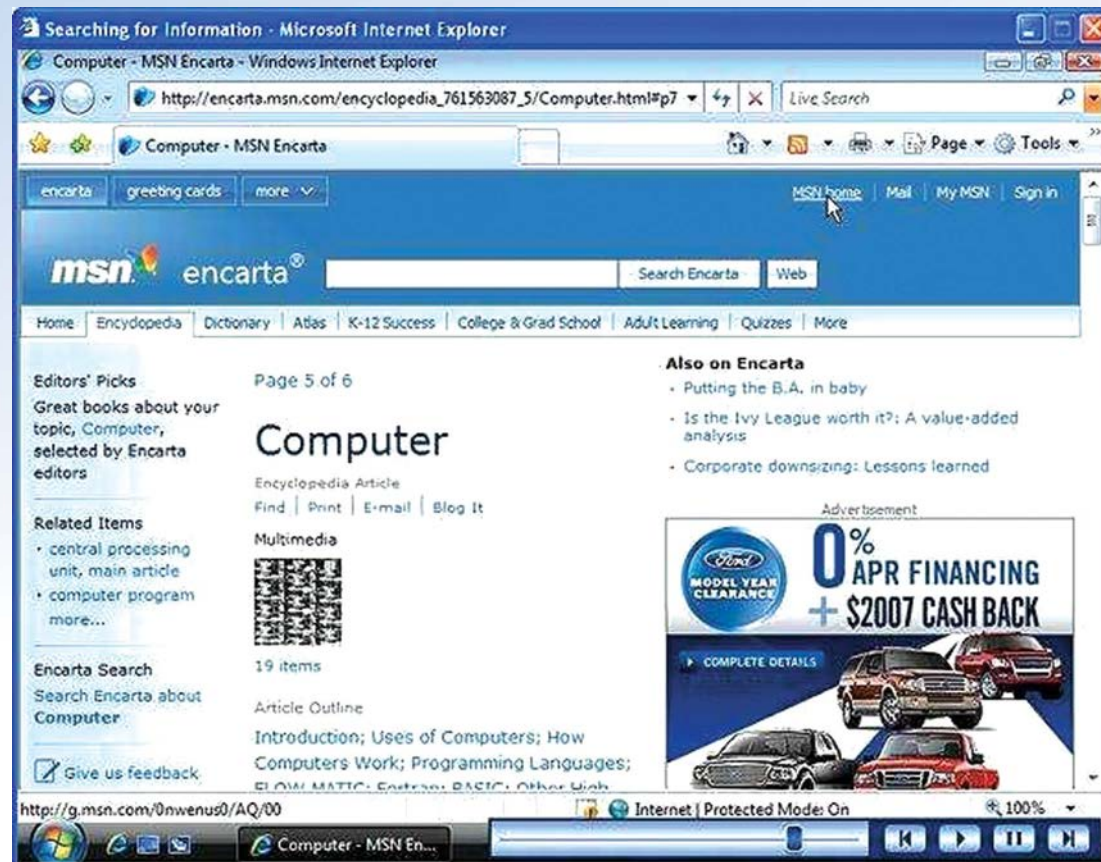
Searching for Information - Microsoft Internet Explorer

Computer - MSN Encarta - Windows Internet Explorer

http://encarta.msn.com/encyclopedia_761563087_5/Computer.html#p7

Live Search

Computer - MSN Encarta

Page Tools

encarta greeting cards more

MSN home | Mail | My MSN | Sign in

msn encarta®

Search Encarta Web

Home | Encyclopedia | Dictionary | Atlas | K-12 Success | College & Grad School | Adult Learning | Quizzes | More

Editors' Picks
Great books about your topic, Computer, selected by Encarta editors

Related Items
· central processing unit, main article
· computer program
more...

Encarta Search
Search Encarta about Computer

Give us feedback

Page 5 of 6

Computer

Encyclopedia Article
Find | Print | E-mail | Blog It

Multimedia

19 items

Article Outline

Introduction; Uses of Computers; How Computers Work; Programming Languages; FLOW-MATIC; Fortran; BASIC; Other High

Also on Encarta
· Putting the B.A. in baby
· Is the Ivy League worth it?: A value-added analysis
· Corporate downsizing: Lessons learned

Advertisement

Ford MODEL YEAR CLEARANCE

0% APR FINANCING + $2007 CASH BACK

COMPLETE DETAILS

http://g.msn.com/0nwenus0/AQ/00

Internet | Protected Mode: On

100%

Computer - MSN En...